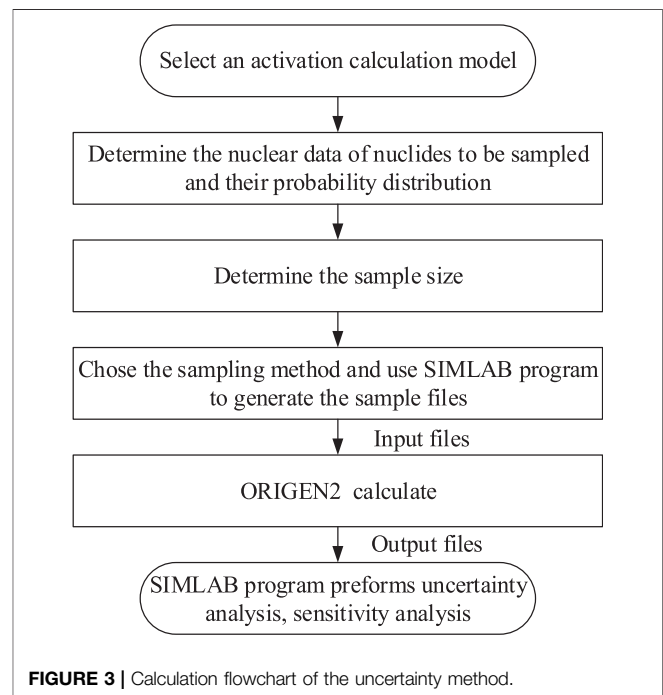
Select an activation calculation model

Determine the nuclear data of nuclides to be sampled and their probability distribution

Determine the sample size

Chose the sampling method and use SIMLAB program to generate the sample files

Input files

ORIGEN2 calculate

Output files

SIMLAB program preforms uncertainty analysis, sensitivity analysis

FIGURE 3 | Calculation flowchart of the uncertainty method.